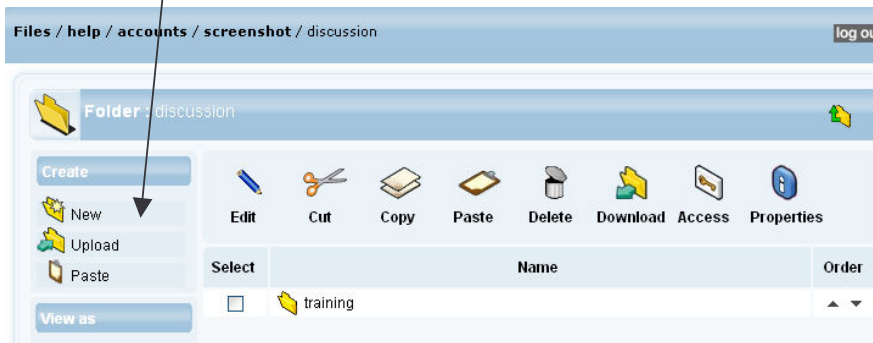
Files / help / accounts / screenshot / discussion

log ou

Folder : discussion

Create

New

Upload

Paste

View as

Edit Cut Copy Paste Delete Download Access Properties

| Select | Name | Order |
|---|---|---|
| ☐ | training | ▲ ▼ |